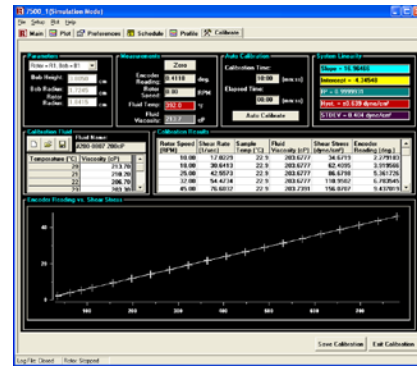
7500_1 (Simulation Mode)
File Setup Plot Help
Main Plot Preferences Schedule Profile Calibrate

Parameters
Rotor = R1, Bob = B1
Bob Height: 3.8050 cm
Bob Radius: 1.7245 cm
Rotor Radius: 1.8415 cm

Measurements
Zero
Encoder Reading: 0.4118 deg
Rotor Speed: 0.00 RPM
Fluid Temp: 202.0 °C
Fluid Viscosity: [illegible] cP

Auto Calibration
Calibration Time: 00:00 (mm:ss)
Elapsed Time: 00:00 (mm:ss)
Auto Calibrate

System Linearity
Slope = 16.96465
Intercept = 4.34540
R² = 0.999931
Rest. = ±0.539 dyne/cm²
STDEV = 0.404 dyne/cm²

Calibration Fluid
Fluid Name
ATM-0007-200cP

| Temperature (°C) | Viscosity (cP) |
|---|---|
| 20 | 213.70 |
| 21 | 210.20 |
| 22 | 206.70 |
| 23 | 203.90 |

Calibration Results

| Rotor Speed (RPM) | Shear Rate (1/sec) | Sample Temp (°C) | Fluid Viscosity (cP) | Shear Stress (dyne/cm²) | Encoder Reading (deg.) |
|---|---|---|---|---|---|
| 10.00 | 17.0229 | 22.9 | 203.6777 | 34.6715 | 2.279183 |
| 18.00 | 30.6413 | 22.9 | 203.6777 | 62.4095 | 3.919566 |
| 25.00 | 42.5573 | 22.9 | 203.6777 | 86.6798 | 5.361726 |
| 32.00 | 54.4734 | 22.9 | 203.6777 | 110.9502 | 6.793545 |
| 45.00 | 76.6032 | 22.9 | 203.7391 | 156.0707 | 9.437019 |

Encoder Reading vs. Shear Stress

Save Calibration Exit Calibration
Log File: Closed Rotor: Stopped